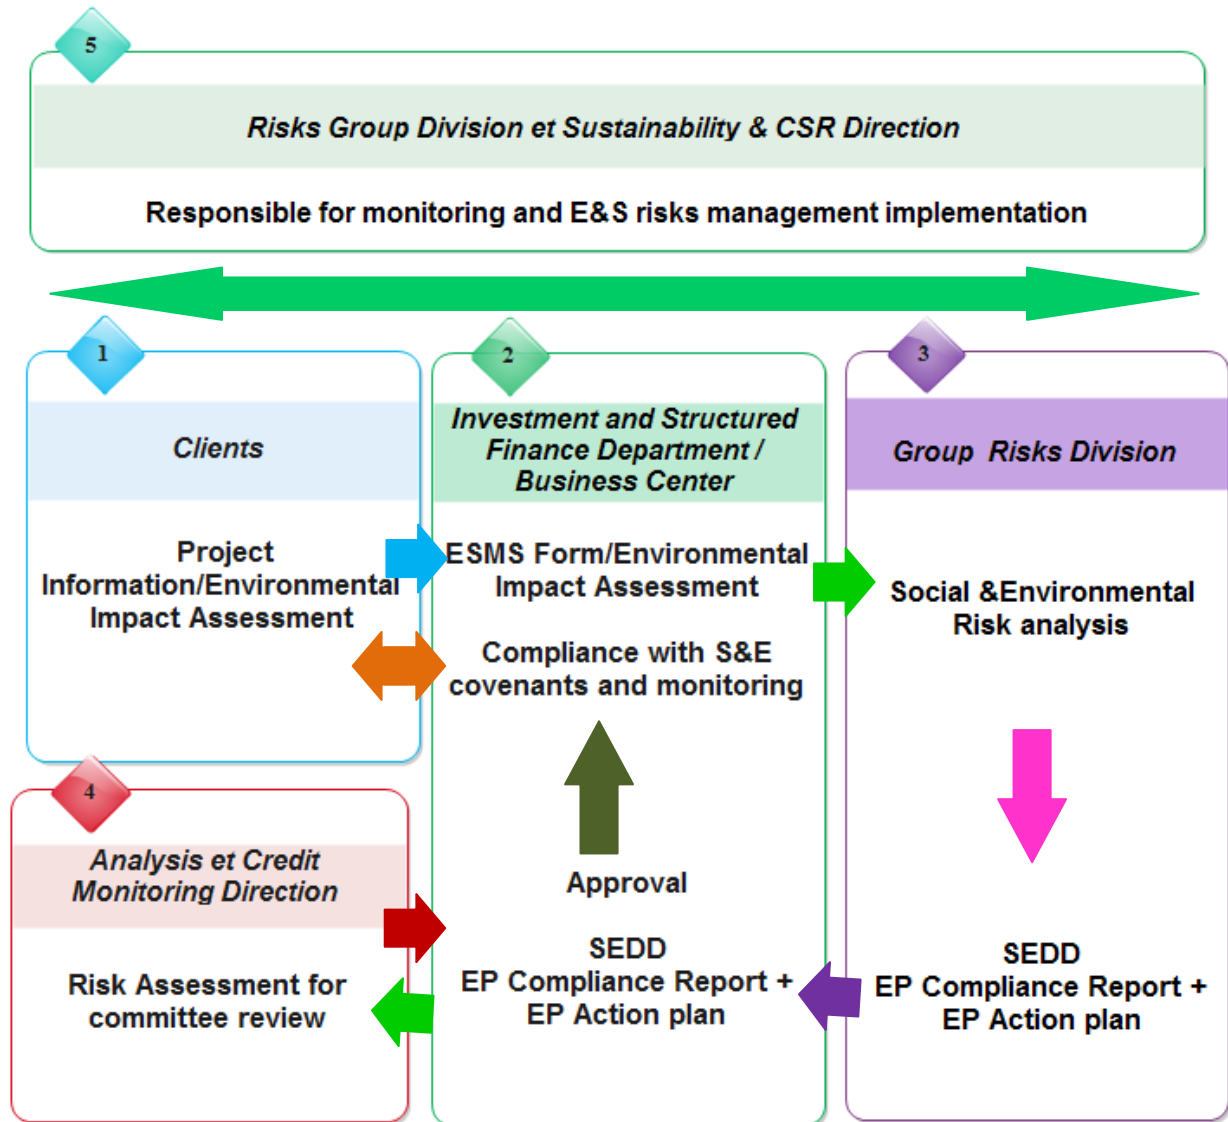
5

Risks Group Division et Sustainability & CSR Direction

Responsible for monitoring and E&S risks management implementation

1

Clients

Project Information/Environmental Impact Assessment

4

Analysis et Credit Monitoring Direction

Risk Assessment for committee review

2

Investment and Structured Finance Department / Business Center

ESMS Form/Environmental Impact Assessment

Compliance with S&E covenants and monitoring

Approval

SEDD
EP Compliance Report + EP Action plan

3

Group Risks Division

Social &Environmental Risk analysis

SEDD
EP Compliance Report + EP Action plan